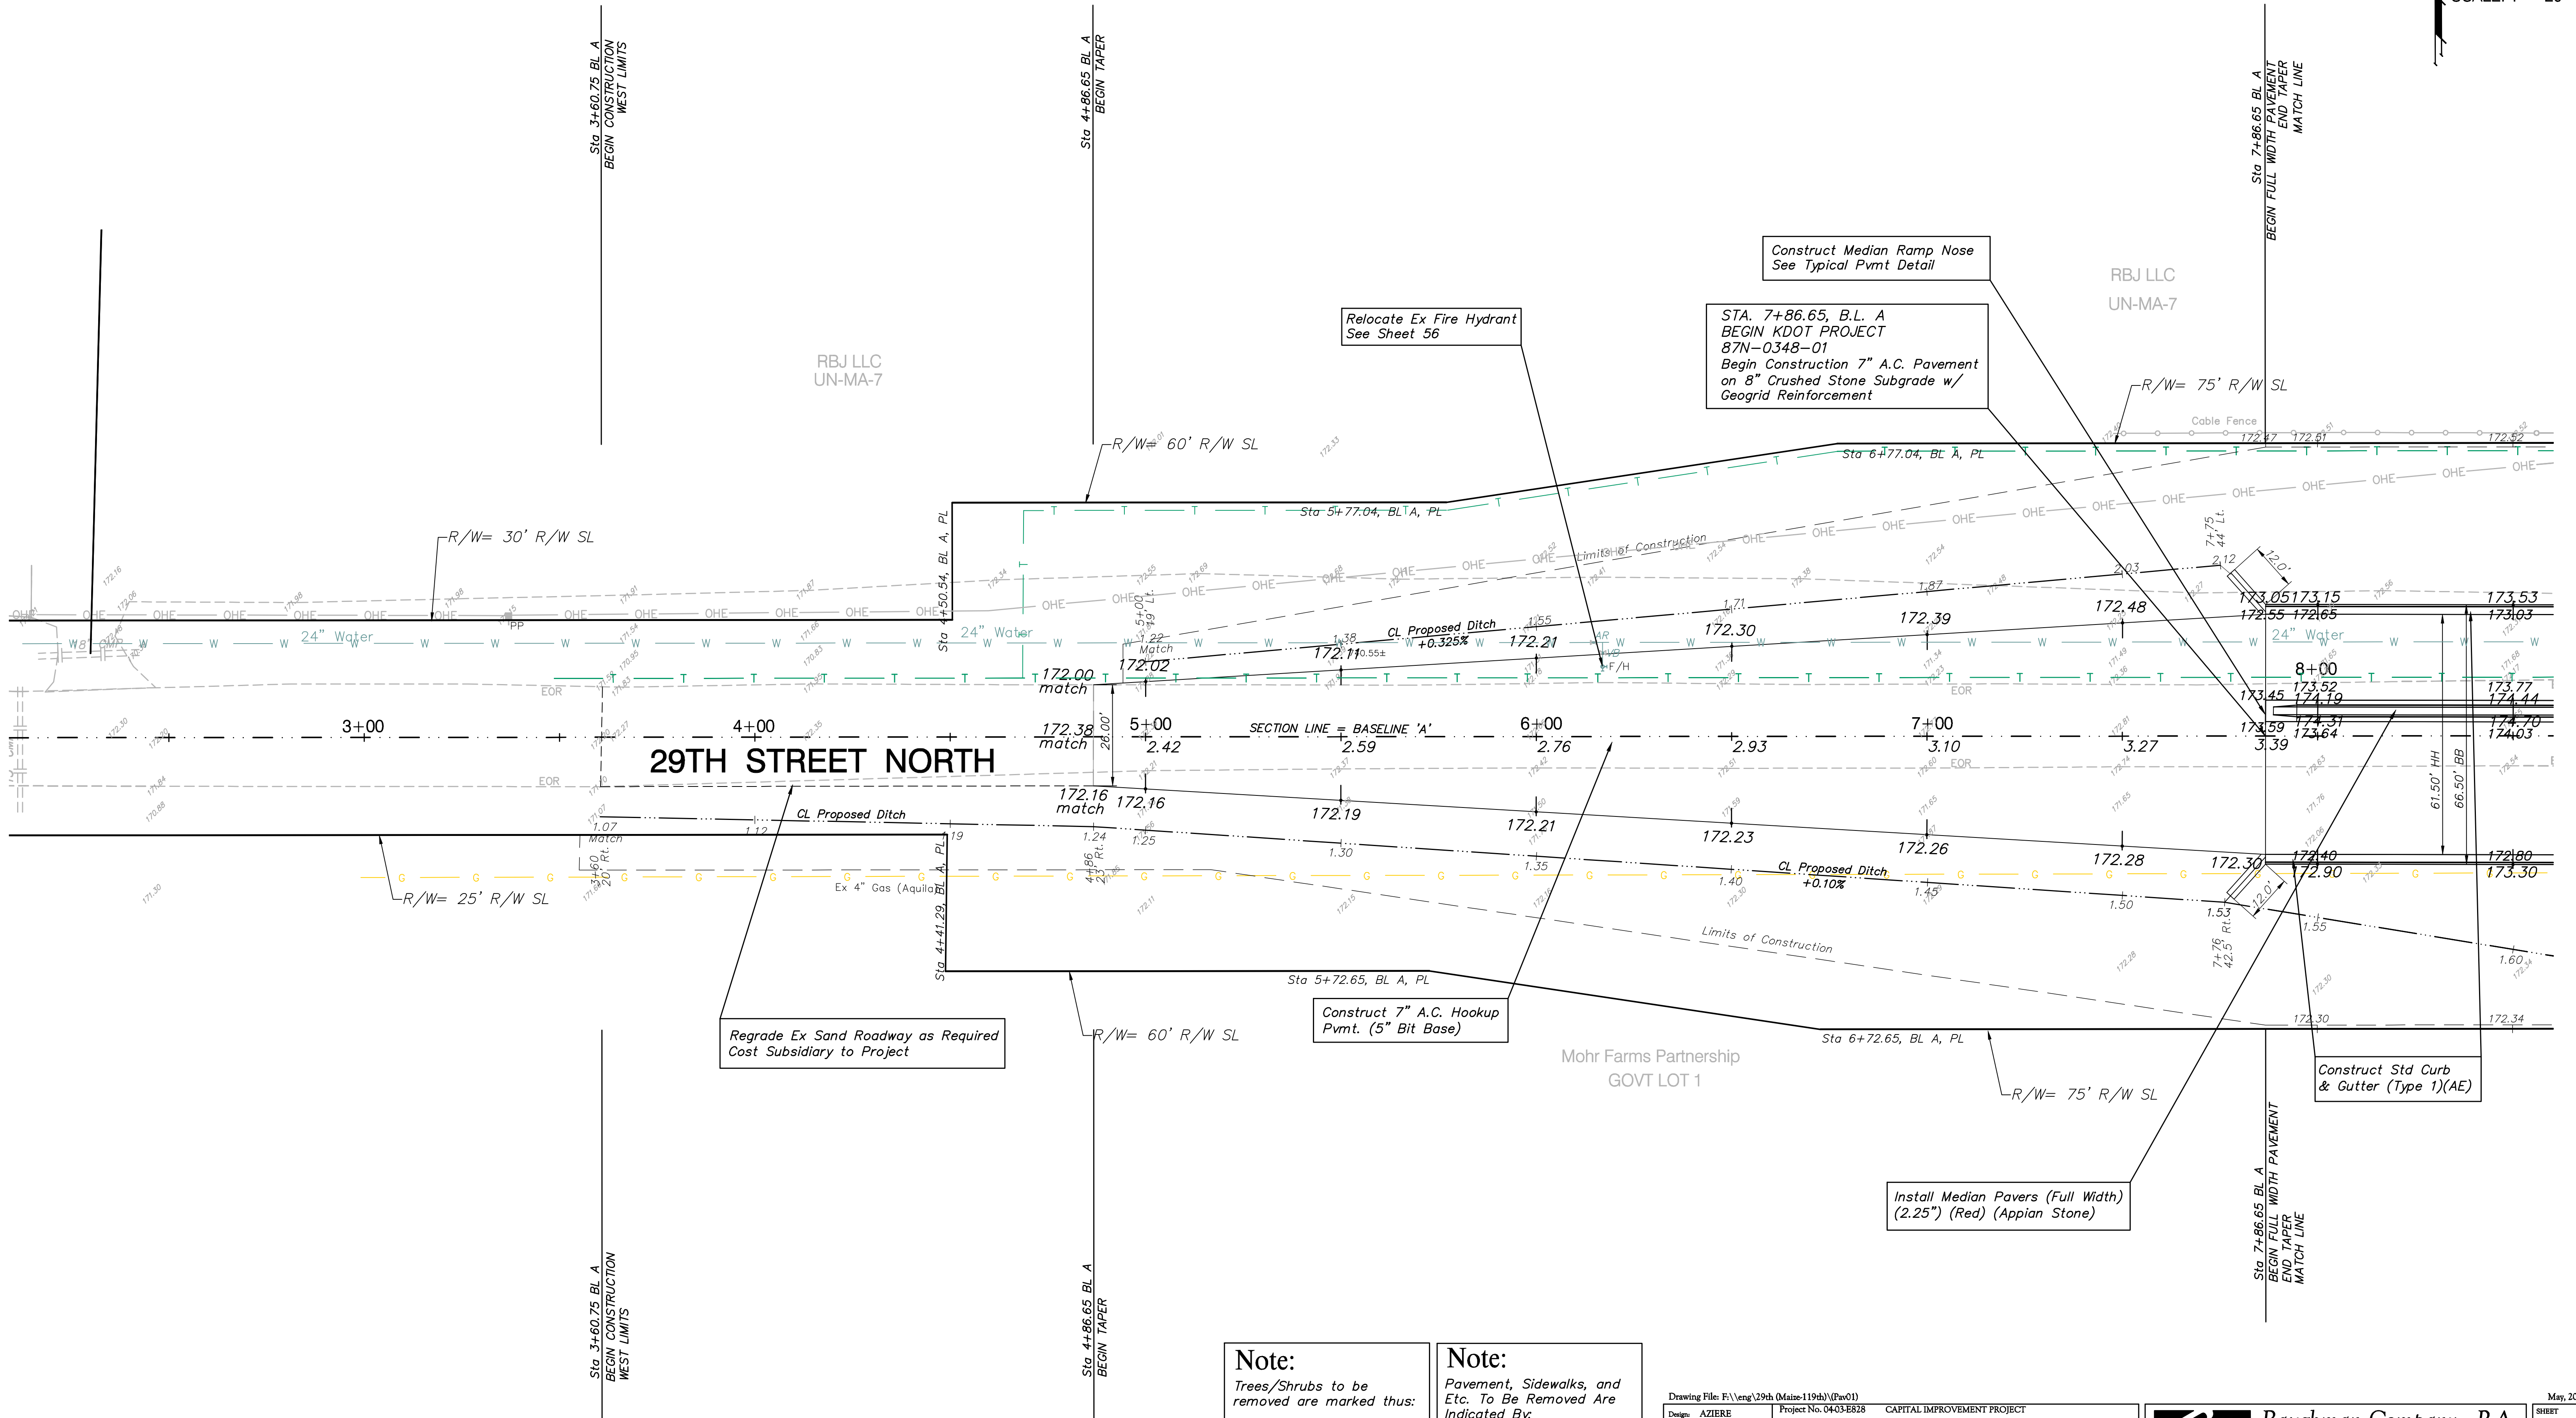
Sta 3+60.75 BL A
BEGIN CONSTRUCTION
WEST LIMITS

Sta 4+86.65 BL A
BEGIN TAPER

Sta 7+86.65 BL A
BEGIN FULL WIDTH PAVEMENT
END TAPER
MATCH LINE

Construct Median Ramp Nose
See Typical Pvmt Detail

RBJ LLC
UN-MA-7

STA. 7+86.65, B.L. A
BEGIN KDOT PROJECT
87N-0348-01
Begin Construction 7" A.C. Pavement on 8" Crushed Stone Subgrade w/ Geogrid Reinforcement

Relocate Ex Fire Hydrant
See Sheet 56

RBJ LLC
UN-MA-7

R/W= 75' R/W SL

Cable Fence

R/W= 60' R/W SL

Sta 6+77.04, BL A, PL

Sta 5+77.04, BL A, PL

R/W= 30' R/W SL

Sta 4+50.54, BL A, PL

Limits of Construction

24" Water

24" Water

24" Water

CL Proposed Ditch
+0.325%

172.00
match

172.02

Match

172.11

172.21

172.30

172.39

172.48

173.05 173.15

172.55 172.65

173.53

173.03

8+00

173.52

174.19

173.77

174.44

173.45

173.59

174.31

173.64

174.70

174.03

3+00

4+00

5+00

6+00

7+00

172.38
match

26.00'

SECTION LINE = BASELINE 'A'

29TH STREET NORTH

2.42

2.59

2.76

2.93

3.10

3.27

3.39

EOR

EOR

EOR

EOR

172.16
match

172.16

172.19

172.21

172.23

172.26

172.28

172.30

172.40

172.90

172.80

173.30

61.50' HH

66.50' BB

CL Proposed Ditch

CL Proposed Ditch
+0.10%

Ex 4" Gas (Aquila)

R/W= 25' R/W SL

Sta 4+41.29, BL A, PL

Limits of Construction

Sta 5+72.65, BL A, PL

Sta 6+72.65, BL A, PL

Construct 7" A.C. Hookup Pvmt. (5" Bit Base)

Regrade Ex Sand Roadway as Required
Cost Subsidiary to Project

R/W= 60' R/W SL

Mohr Farms Partnership
GOVT LOT 1

R/W= 75' R/W SL

Construct Std Curb & Gutter (Type 1)(AE)

Install Median Pavers (Full Width)
(2.25") (Red) (Appian Stone)

Sta 3+60.75 BL A
BEGIN CONSTRUCTION
WEST LIMITS

Sta 4+86.65 BL A
BEGIN TAPER

Sta 7+86.65 BL A
BEGIN FULL WIDTH PAVEMENT
END TAPER
MATCH LINE

Note:
Trees/Shrubs to be removed are marked thus:

Note:
Pavement, Sidewalks, and Etc. To Be Removed Are Indicated By:

Drawing File: F:\\eng\29th (Maize-119th)\(Pav01)
Design: AZIERE
Project No. 04-03-E828 CAPITAL IMPROVEMENT PROJECT
Baughman Company, P.A.
May, 20
SHEET